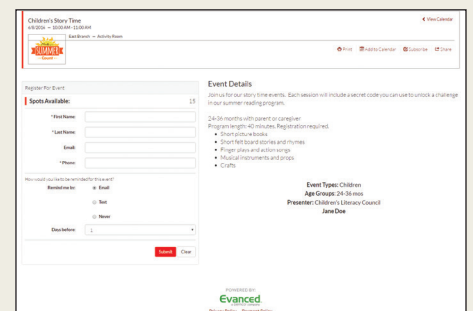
Children's Story Time
6/8/2016 — 10:00 AM–11:00 AM

East Branch — Activity Room

SUMMER

View Calendar

Print Add to Calendar Subscribe Share

Register For Event

Spots Available: 15

* First Name

* Last Name

Email

* Phone

How would you like to be reminded for this event?

Remind me by: Email

Text

Never

Days before 1

Submit Clear

Event Details

Join us for our story time events. Each session will include a secret code you can use to unlock a challenge in our summer reading program.

24-36 months with parent or caregiver.
Program length: 40 minutes. Registration required.
• Short picture books
• Short felt board stories and rhymes
• Finger plays and action songs
• Musical instruments and props
• Crafts

Event Types: Children
Age Groups: 24-36 mos
Presenter: Children's Literacy Council
Jane Doe

POWERED BY
Evanced

Privacy Policy Program Policy